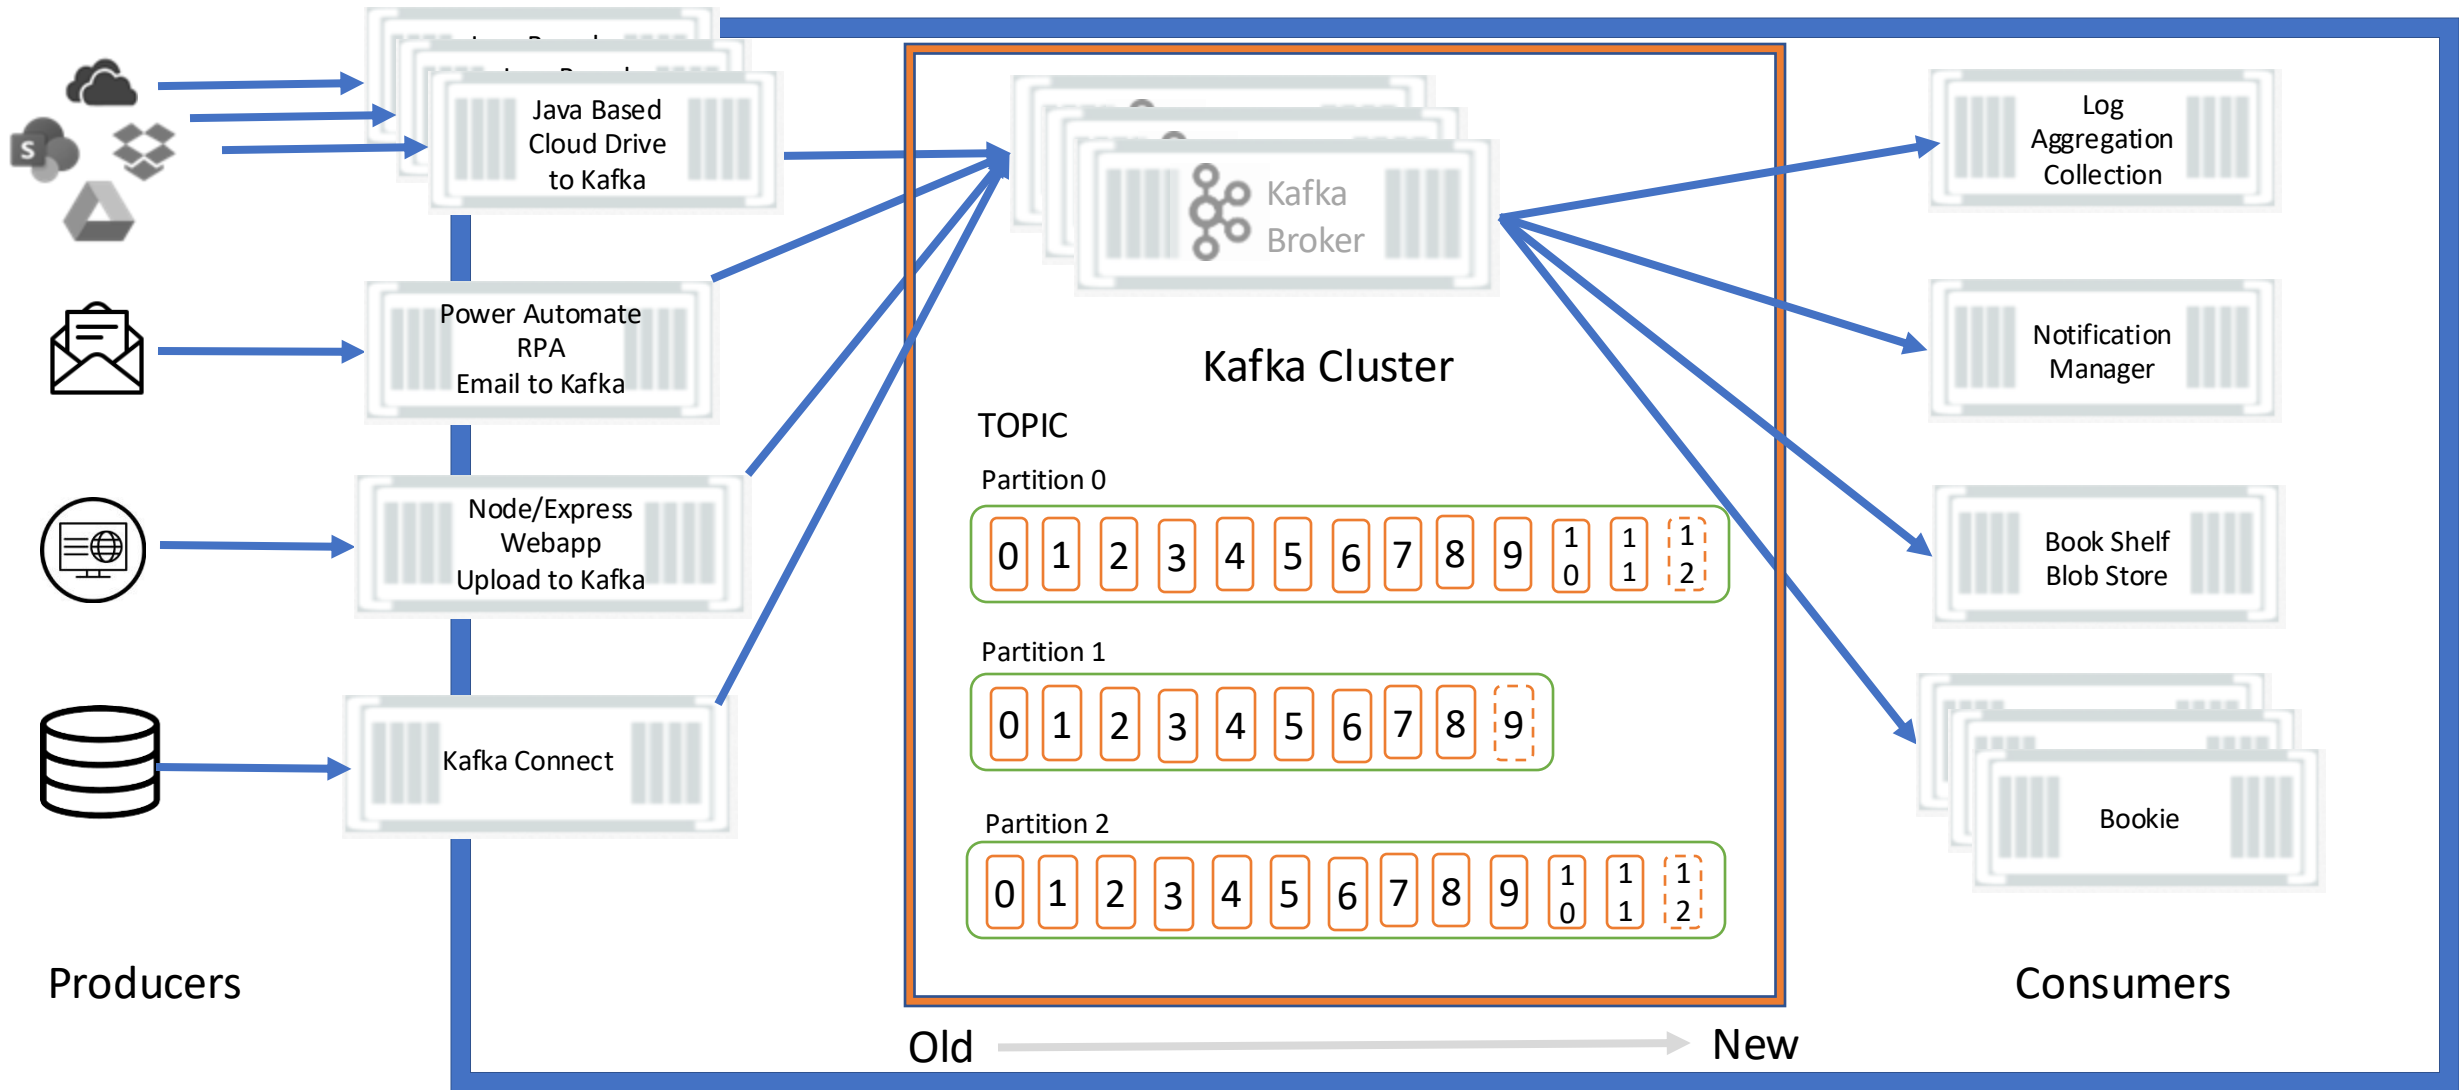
Java Based Cloud Drive to Kafka

Power Automate RPA Email to Kafka

Node/Express Webapp Upload to Kafka

Kafka Connect

Producers

Kafka Broker

Kafka Cluster

TOPIC

Partition 0

| 0 | 1 | 2 | 3 | 4 | 5 | 6 | 7 | 8 | 9 | 10 | 11 | 12 |
|---|---|---|---|---|---|---|---|---|---|---|---|---|

Partition 1

| 0 | 1 | 2 | 3 | 4 | 5 | 6 | 7 | 8 | 9 |
|---|---|---|---|---|---|---|---|---|---|

Partition 2

| 0 | 1 | 2 | 3 | 4 | 5 | 6 | 7 | 8 | 9 | 10 | 11 | 12 |
|---|---|---|---|---|---|---|---|---|---|---|---|---|

Old New

Log Aggregation Collection

Notification Manager

Book Shelf Blob Store

Bookie

Consumers